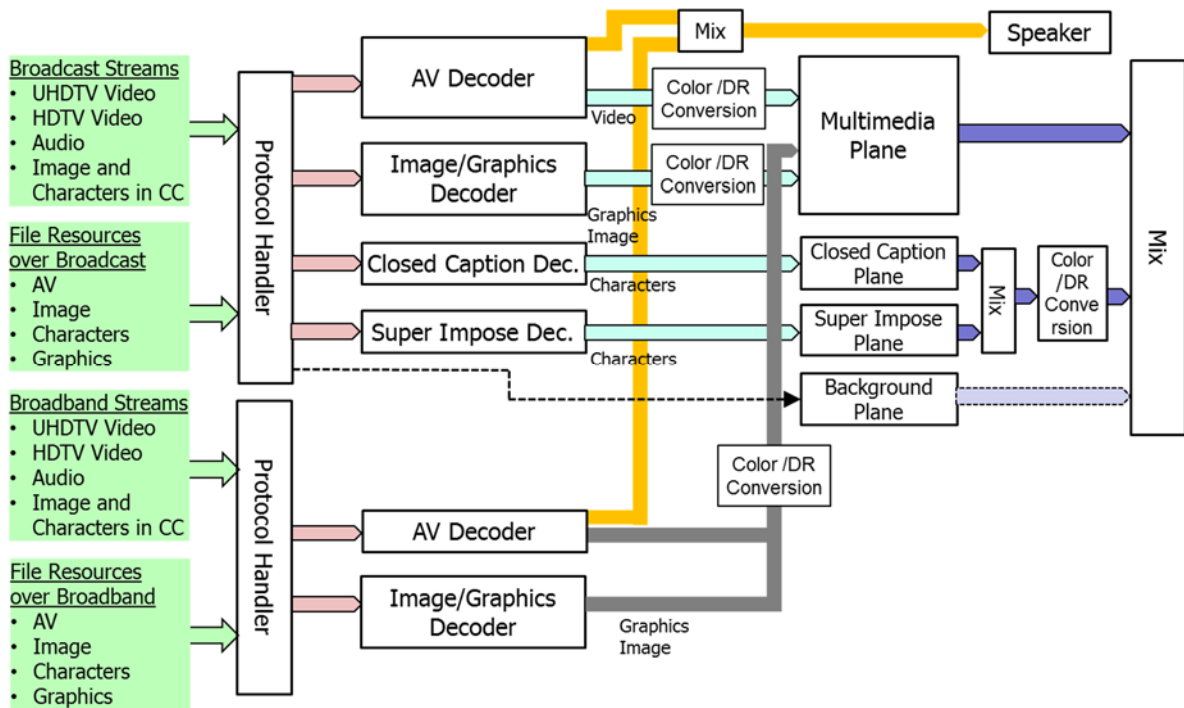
Broadcast Streams
• UHDTV Video
• HDTV Video
• Audio
• Image and Characters in CC

File Resources over Broadcast
• AV
• Image
• Characters
• Graphics

Broadband Streams
• UHDTV Video
• HDTV Video
• Audio
• Image and Characters in CC

File Resources over Broadband
• AV
• Image
• Characters
• Graphics

Protocol Handler

Protocol Handler

AV Decoder

Image/Graphics Decoder

Closed Caption Dec.

Super Impose Dec.

AV Decoder

Image/Graphics Decoder

Mix

Speaker

Video

Color /DR Conversion

Graphics Image

Color /DR Conversion

Characters

Characters

Multimedia Plane

Closed Caption Plane

Super Impose Plane

Background Plane

Mix

Color /DR Conversion

Mix

Color /DR Conversion

Graphics Image